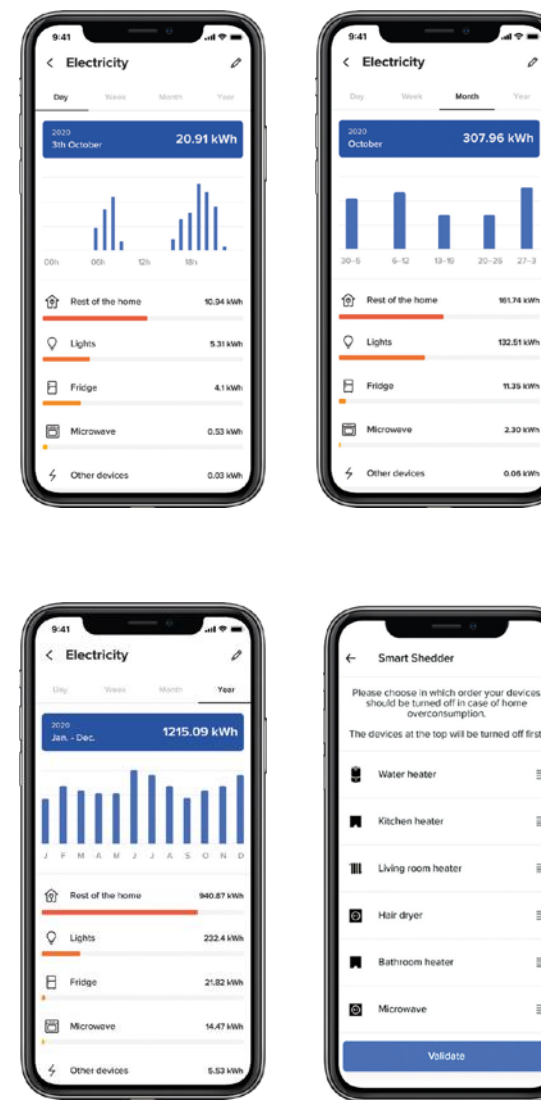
9:41

Electricity

Day Week Month Year

2020
3th October 20.91 kWh

00h 06h 12h 18h

Rest of the home 10.94 kWh

Lights 5.31 kWh

Fridge 4.1 kWh

Microwave 0.53 kWh

Other devices 0.03 kWh

9:41

Electricity

Day Week Month Year

2020
October 307.96 kWh

30-5 6-12 13-19 20-26 27-3

Rest of the home 161.74 kWh

Lights 132.51 kWh

Fridge 11.35 kWh

Microwave 2.30 kWh

Other devices 0.06 kWh

9:41

Electricity

Day Week Month Year

2020
Jan. - Dec. 1215.09 kWh

J F M A M J J A S O N D

Rest of the home 940.87 kWh

Lights 232.4 kWh

Fridge 21.82 kWh

Microwave 14.47 kWh

Other devices 5.53 kWh

Smart Shedder

Please choose in which order your devices should be turned off in case of home overconsumption.

The devices at the top will be turned off first

Water heater

Kitchen heater

Living room heater

Hair dryer

Bathroom heater

Microwave

Validate